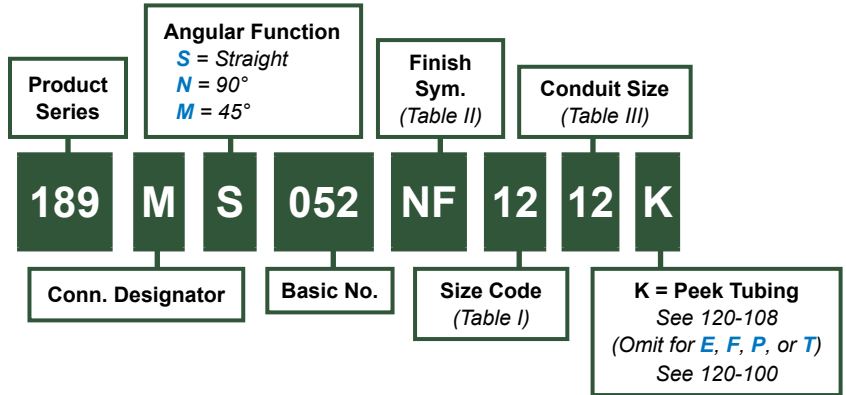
Product Series

Angular Function
S = Straight
N = 90°
M = 45°

Finish Sym.
(Table II)

Conduit Size
(Table III)

189 M S 052 NF 12 12 K

Conn. Designator

Basic No.

Size Code
(Table I)

K = Peek Tubing
See 120-108
(Omit for E, F, P, or T)
See 120-100